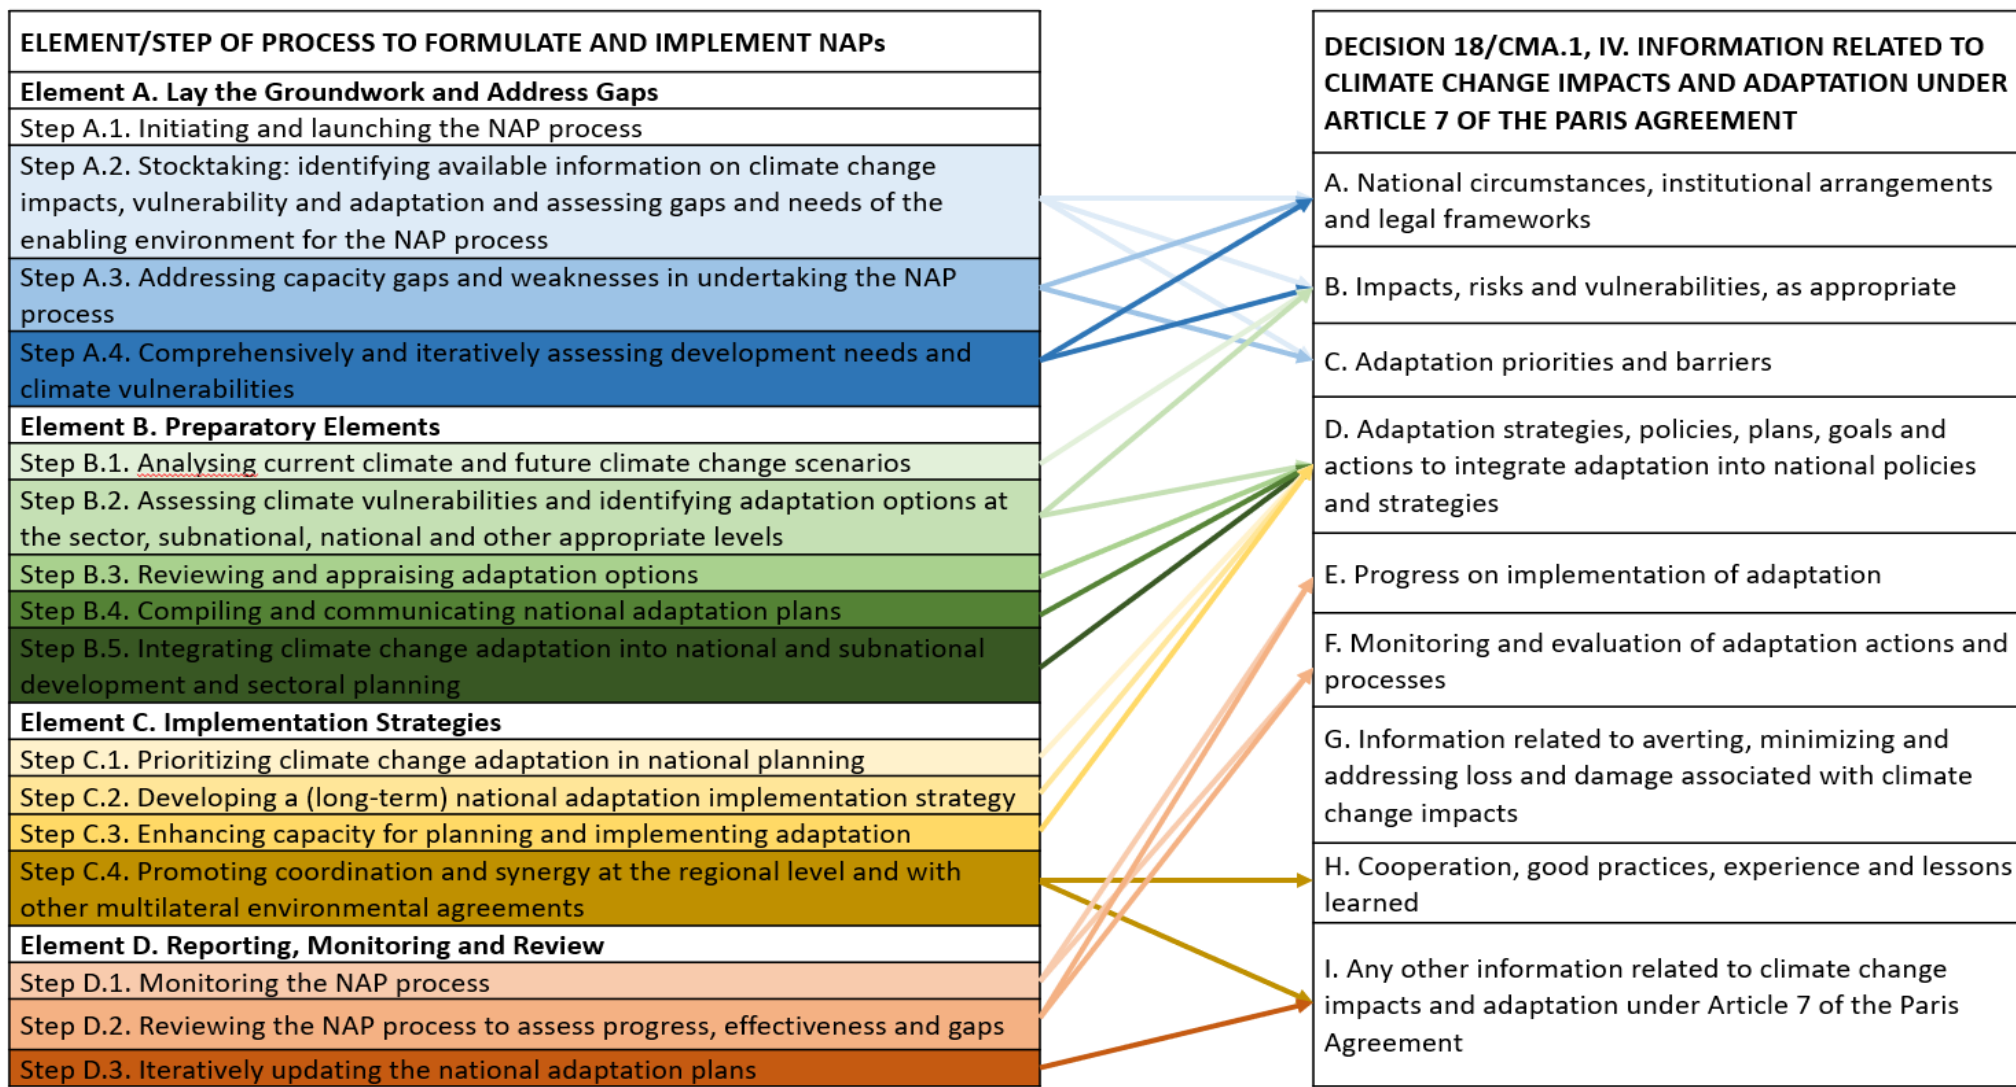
| ELEMENT/STEP OF PROCESS TO FORMULATE AND IMPLEMENT NAPs |
|---|
| **Element A. Lay the Groundwork and Address Gaps** |
| Step A.1. Initiating and launching the NAP process |
| Step A.2. Stocktaking: identifying available information on climate change impacts, vulnerability and adaptation and assessing gaps and needs of the enabling environment for the NAP process |
| Step A.3. Addressing capacity gaps and weaknesses in undertaking the NAP process |
| Step A.4. Comprehensively and iteratively assessing development needs and climate vulnerabilities |
| **Element B. Preparatory Elements** |
| Step B.1. Analysing current climate and future climate change scenarios |
| Step B.2. Assessing climate vulnerabilities and identifying adaptation options at the sector, subnational, national and other appropriate levels |
| Step B.3. Reviewing and appraising adaptation options |
| Step B.4. Compiling and communicating national adaptation plans |
| Step B.5. Integrating climate change adaptation into national and subnational development and sectoral planning |
| **Element C. Implementation Strategies** |
| Step C.1. Prioritizing climate change adaptation in national planning |
| Step C.2. Developing a (long-term) national adaptation implementation strategy |
| Step C.3. Enhancing capacity for planning and implementing adaptation |
| Step C.4. Promoting coordination and synergy at the regional level and with other multilateral environmental agreements |
| **Element D. Reporting, Monitoring and Review** |
| Step D.1. Monitoring the NAP process |
| Step D.2. Reviewing the NAP process to assess progress, effectiveness and gaps |
| Step D.3. Iteratively updating the national adaptation plans |

| DECISION 18/CMA.1, IV. INFORMATION RELATED TO CLIMATE CHANGE IMPACTS AND ADAPTATION UNDER ARTICLE 7 OF THE PARIS AGREEMENT |
|---|
| A. National circumstances, institutional arrangements and legal frameworks |
| B. Impacts, risks and vulnerabilities, as appropriate |
| C. Adaptation priorities and barriers |
| D. Adaptation strategies, policies, plans, goals and actions to integrate adaptation into national policies and strategies |
| E. Progress on implementation of adaptation |
| F. Monitoring and evaluation of adaptation actions and processes |
| G. Information related to averting, minimizing and addressing loss and damage associated with climate change impacts |
| H. Cooperation, good practices, experience and lessons learned |
| I. Any other information related to climate change impacts and adaptation under Article 7 of the Paris Agreement |